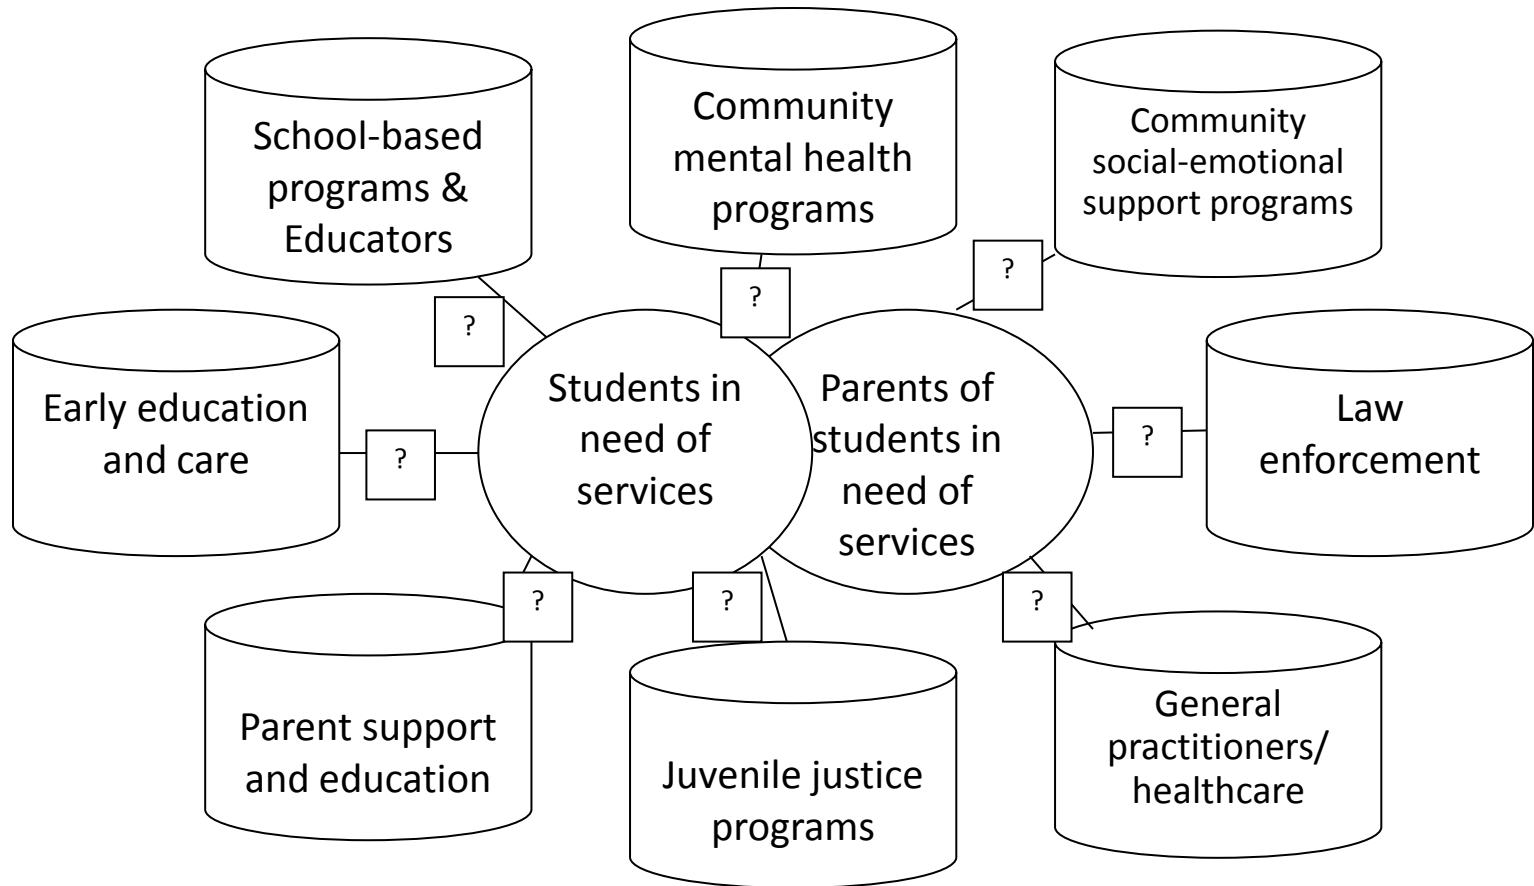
School-based programs & Educators

Community mental health programs

Community social-emotional support programs

?

?

?

Early education and care

?

Students in need of services

Parents of students in need of services

?

Law enforcement

?

?

?

Parent support and education

Juvenile justice programs

General practitioners/ healthcare